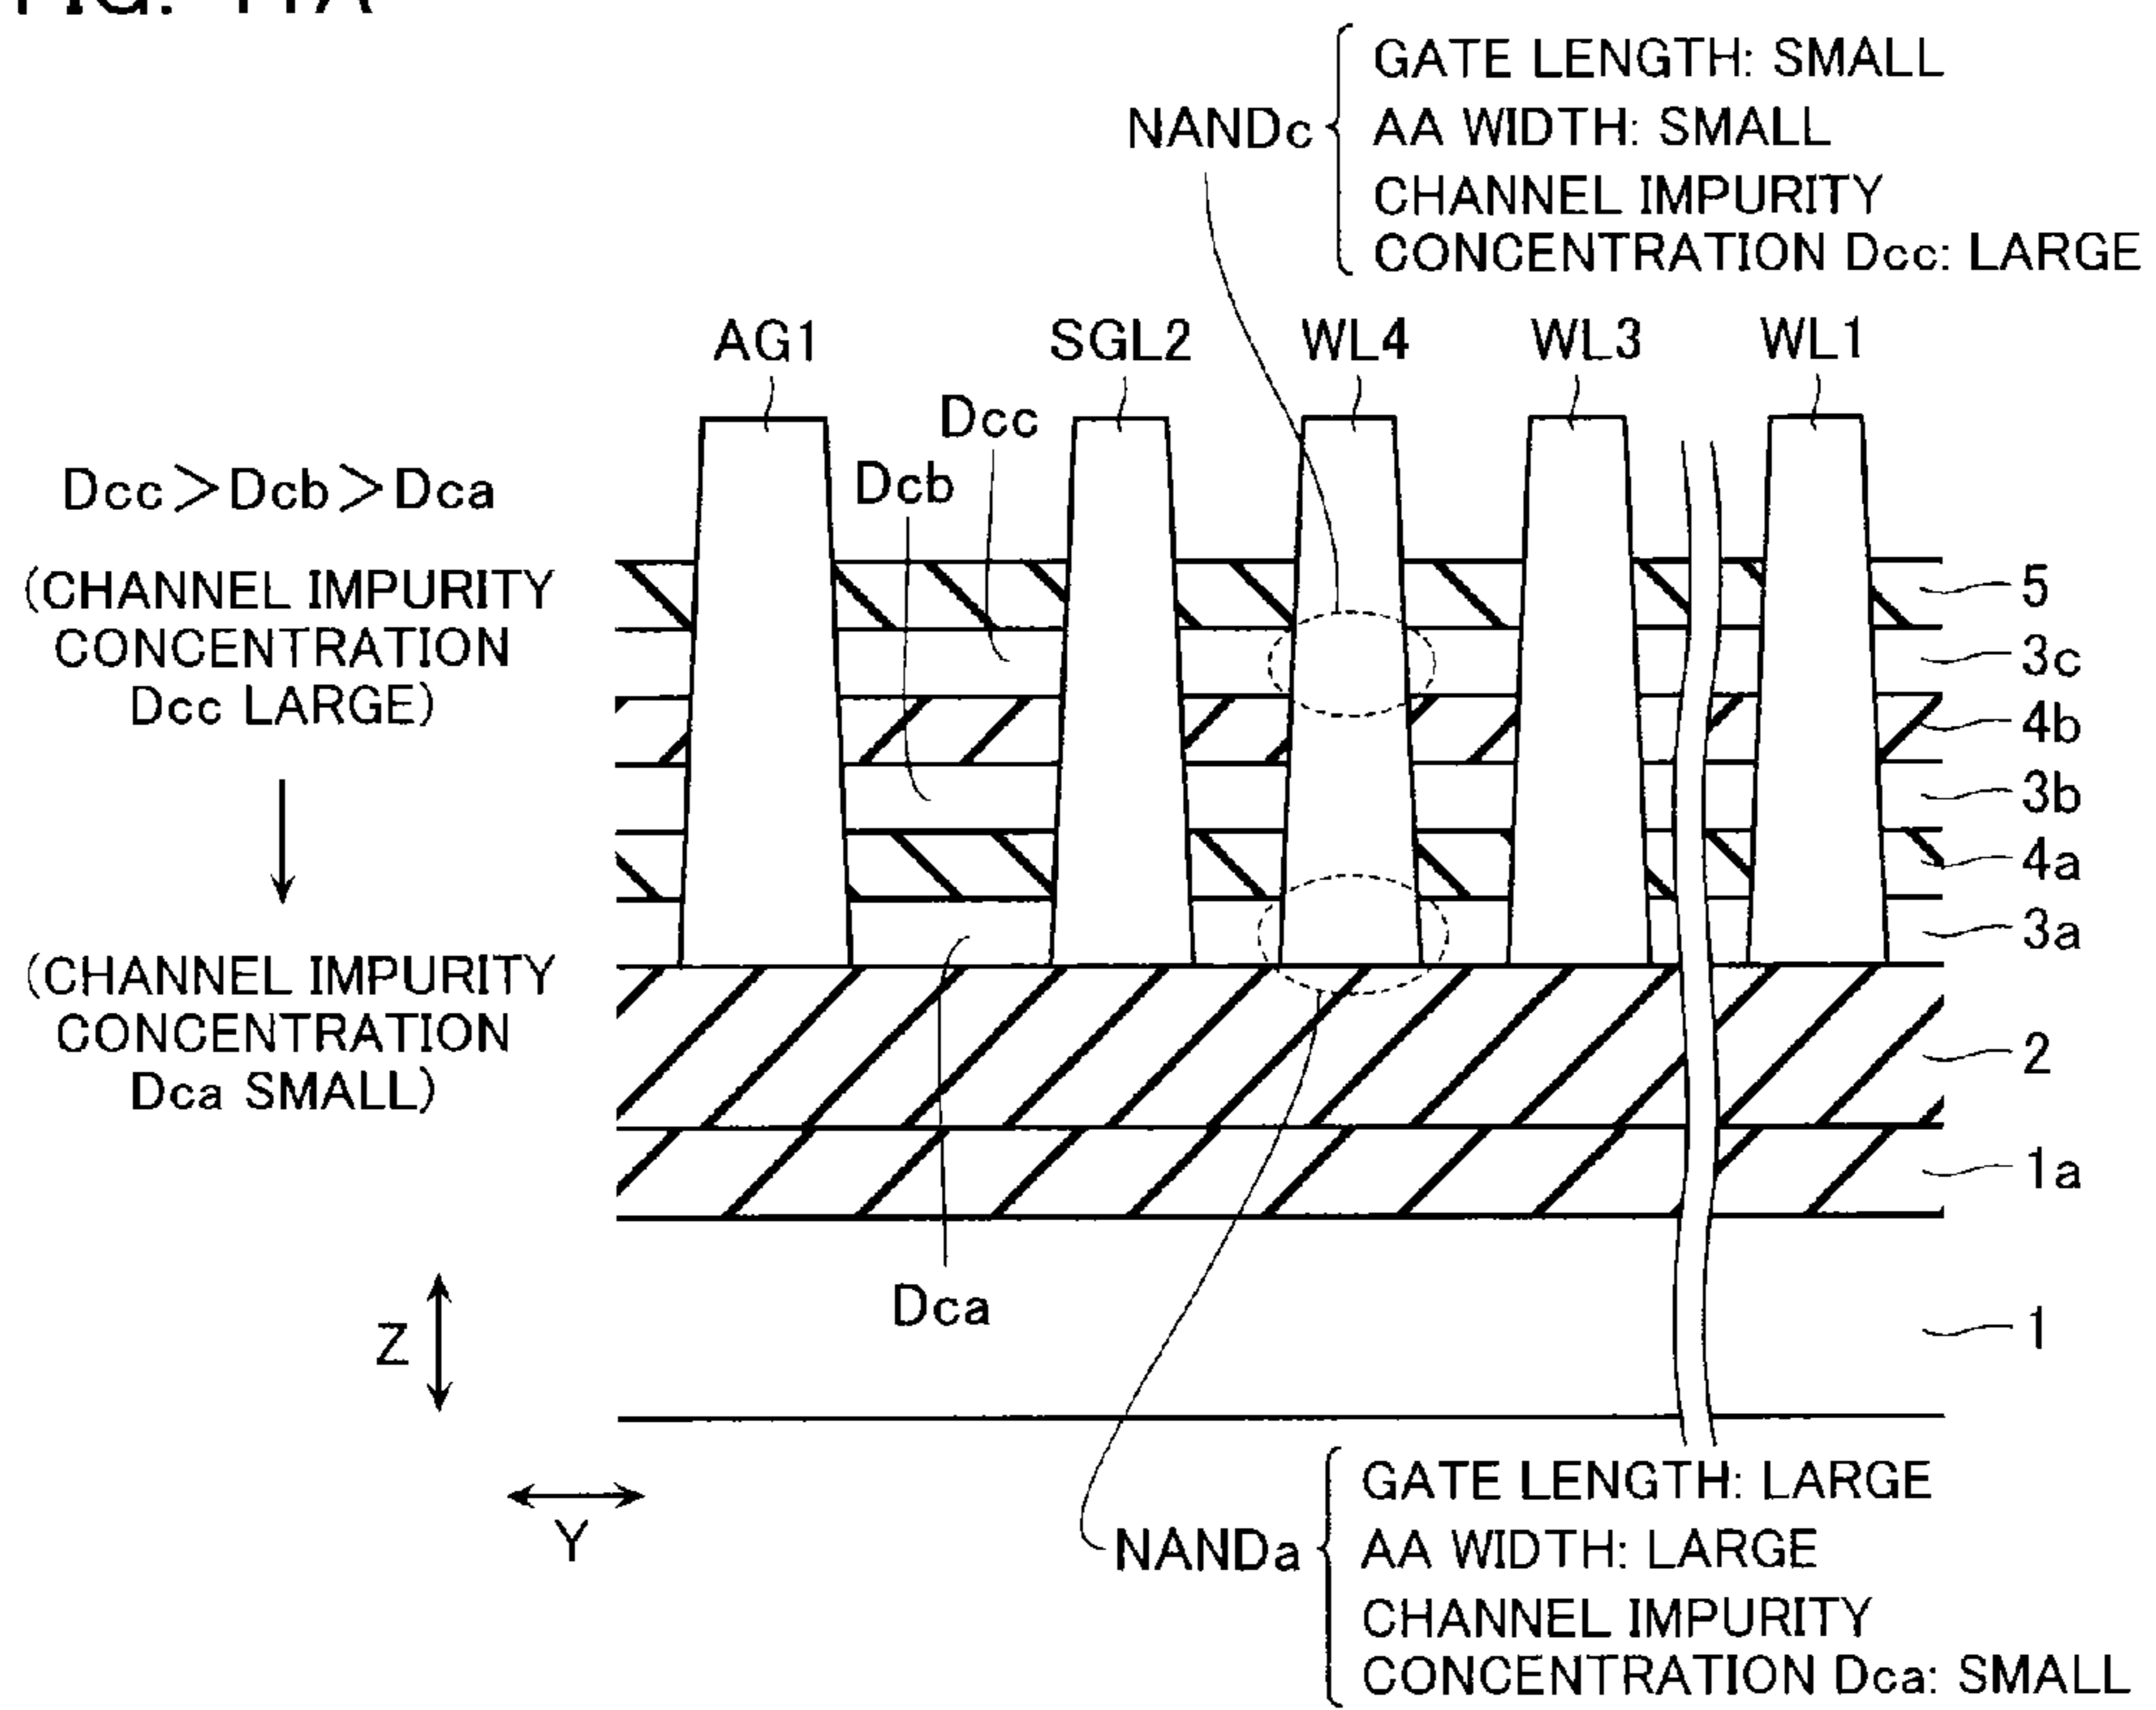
FIG. 11A

NANDc GATE LENGTH: SMALL
AA WIDTH: SMALL
CHANNEL IMPURITY CONCENTRATION Dcc: LARGE

AG1 SGL2 WL4 WL3 WL1

Dcc
Dcb

Dcc>Dcb>Dca

(CHANNEL IMPURITY CONCENTRATION Dcc LARGE)

(CHANNEL IMPURITY CONCENTRATION Dca SMALL)

5
3c
4b
3b
4a
3a
2
1a
1

Dca

Z

Y

NANDa GATE LENGTH: LARGE
AA WIDTH: LARGE
CHANNEL IMPURITY CONCENTRATION Dca: SMALL